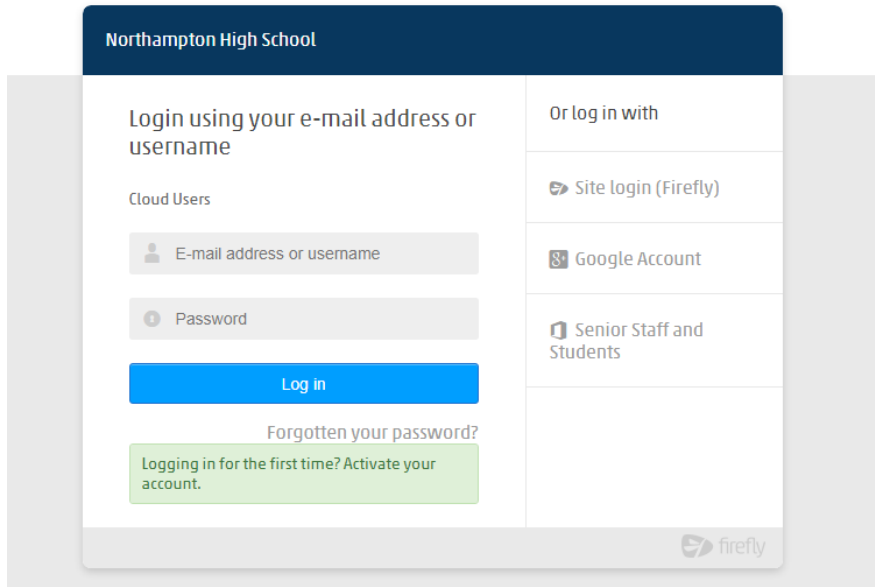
Northampton High School

Login using your e-mail address or username

Cloud Users

E-mail address or username

Password

Log in

Forgotten your password?

Logging in for the first time? Activate your account.

Or log in with

Site login (Firefly)

Google Account

Senior Staff and Students

firefly